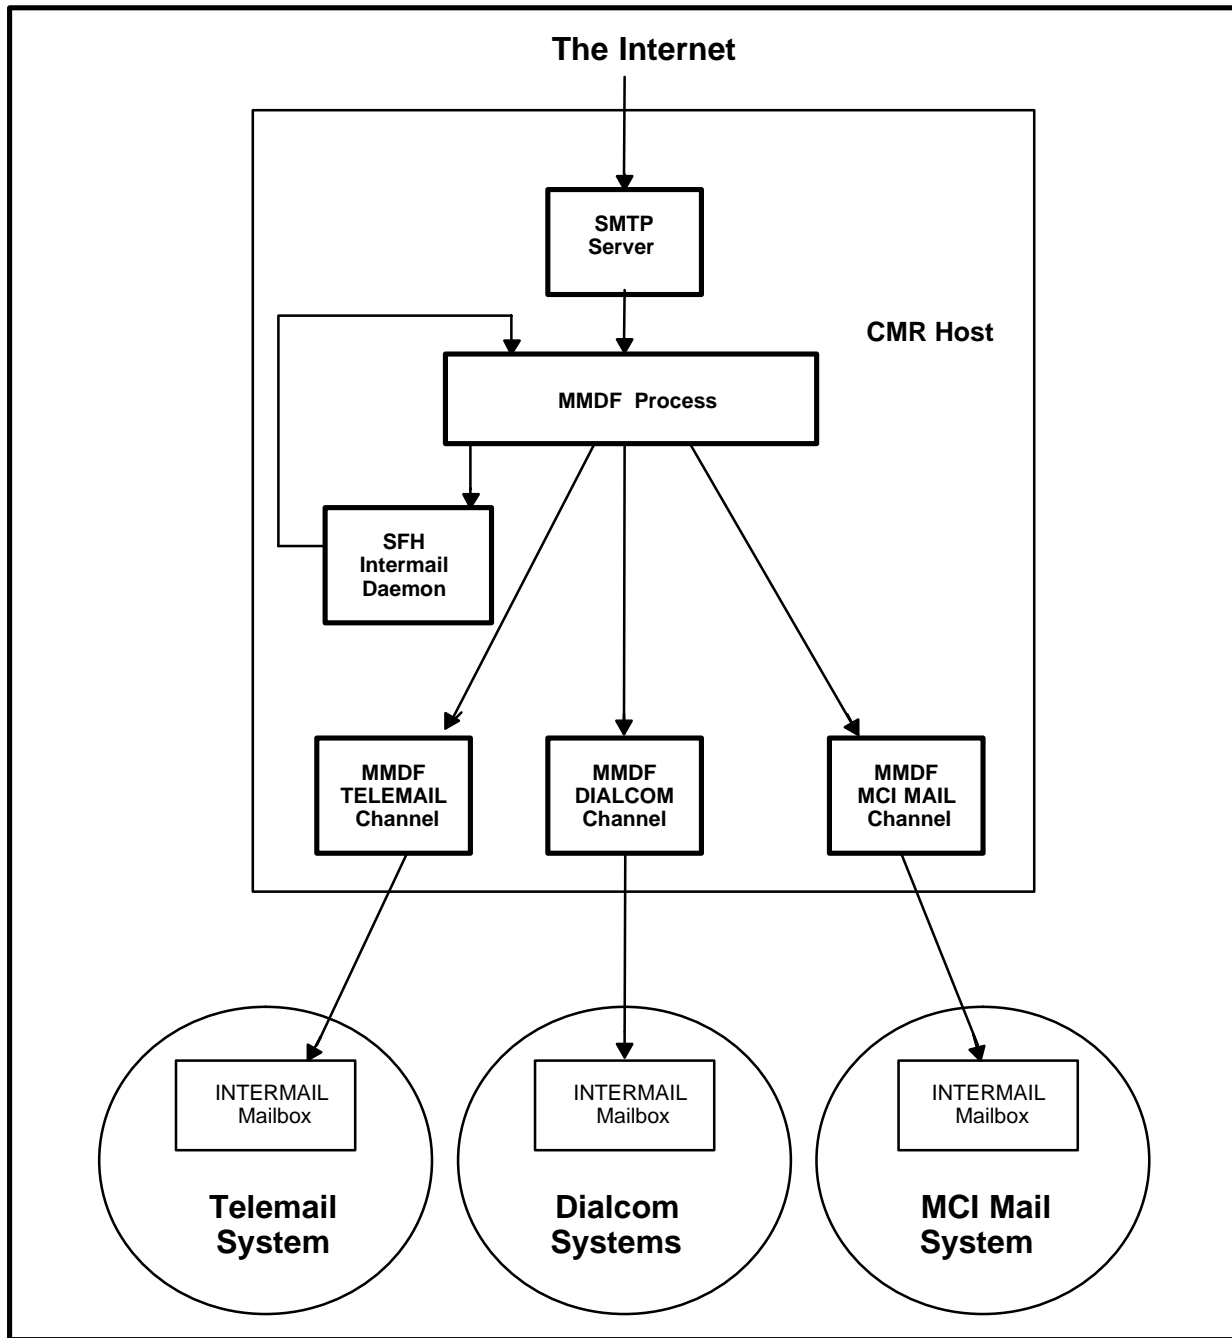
The Internet

SMTP Server

CMR Host

MMDF Process

SFH Intermail Daemon

MMDF TELEMAIL Channel

MMDF DIALCOM Channel

MMDF MCI MAIL Channel

INTERMAIL Mailbox

Telemail System

INTERMAIL Mailbox

Dialcom Systems

INTERMAIL Mailbox

MCI Mail System